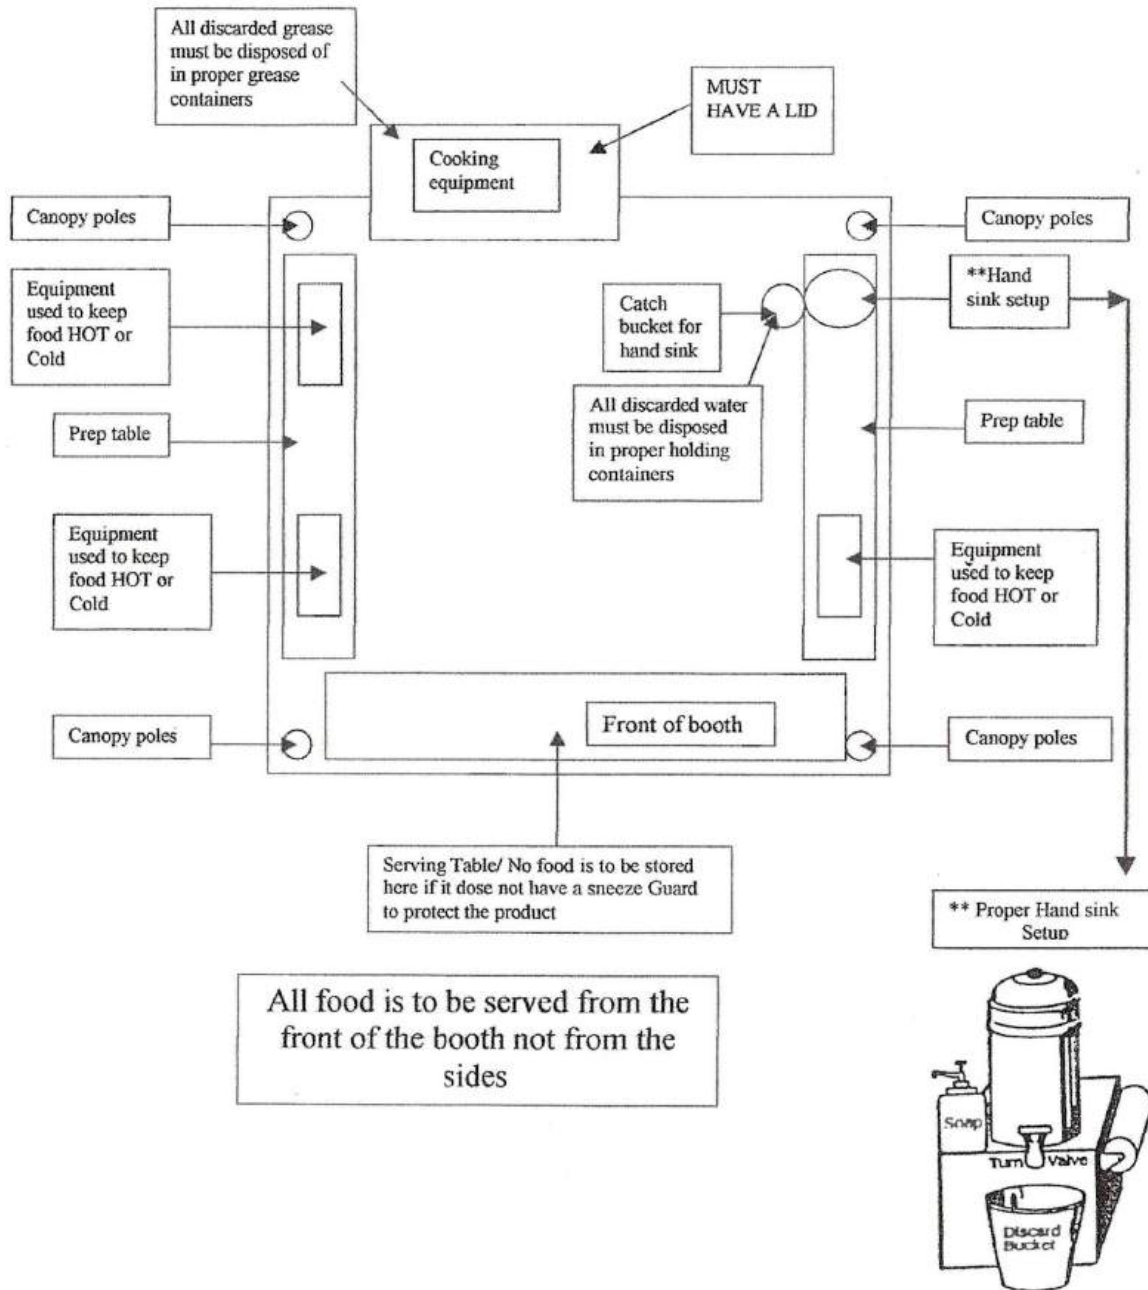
All discarded grease must be disposed of in proper grease containers

MUST HAVE A LID

Cooking equipment

Canopy poles

Canopy poles

Equipment used to keep food HOT or Cold

Catch bucket for hand sink

**Hand sink setup

All discarded water must be disposed in proper holding containers

Prep table

Prep table

Equipment used to keep food HOT or Cold

Equipment used to keep food HOT or Cold

Canopy poles

Front of booth

Canopy poles

Serving Table/ No food is to be stored here if it dose not have a sneeze Guard to protect the product

** Proper Hand sink Setup

All food is to be served from the front of the booth not from the sides

Soap

Turn Valve

Discard Bucket